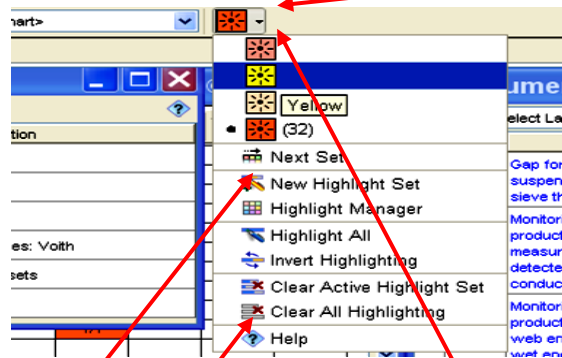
hart>

tion

es: Voith

sets

Yellow

(32)

Next Set

New Highlight Set

Highlight Manager

Highlight All

Invert Highlighting

Clear Active Highlight Set

Clear All Highlighting

Help

ume

elect La

Gap for suspen sieve th

Monitor product measur detecte conduc

Monitor product web en wet en